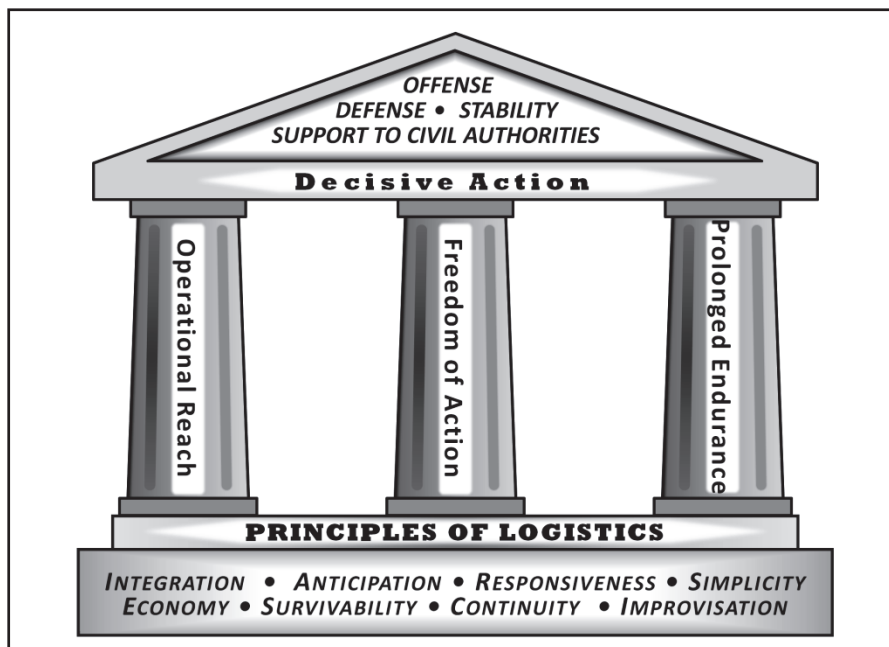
OFFENSE
DEFENSE • STABILITY
SUPPORT TO CIVIL AUTHORITIES

Decisive Action

Operational Reach

Freedom of Action

Prolonged Endurance

PRINCIPLES OF LOGISTICS

INTEGRATION • ANTICIPATION • RESPONSIVENESS • SIMPLICITY
ECONOMY • SURVIVABILITY • CONTINUITY • IMPROVISATION